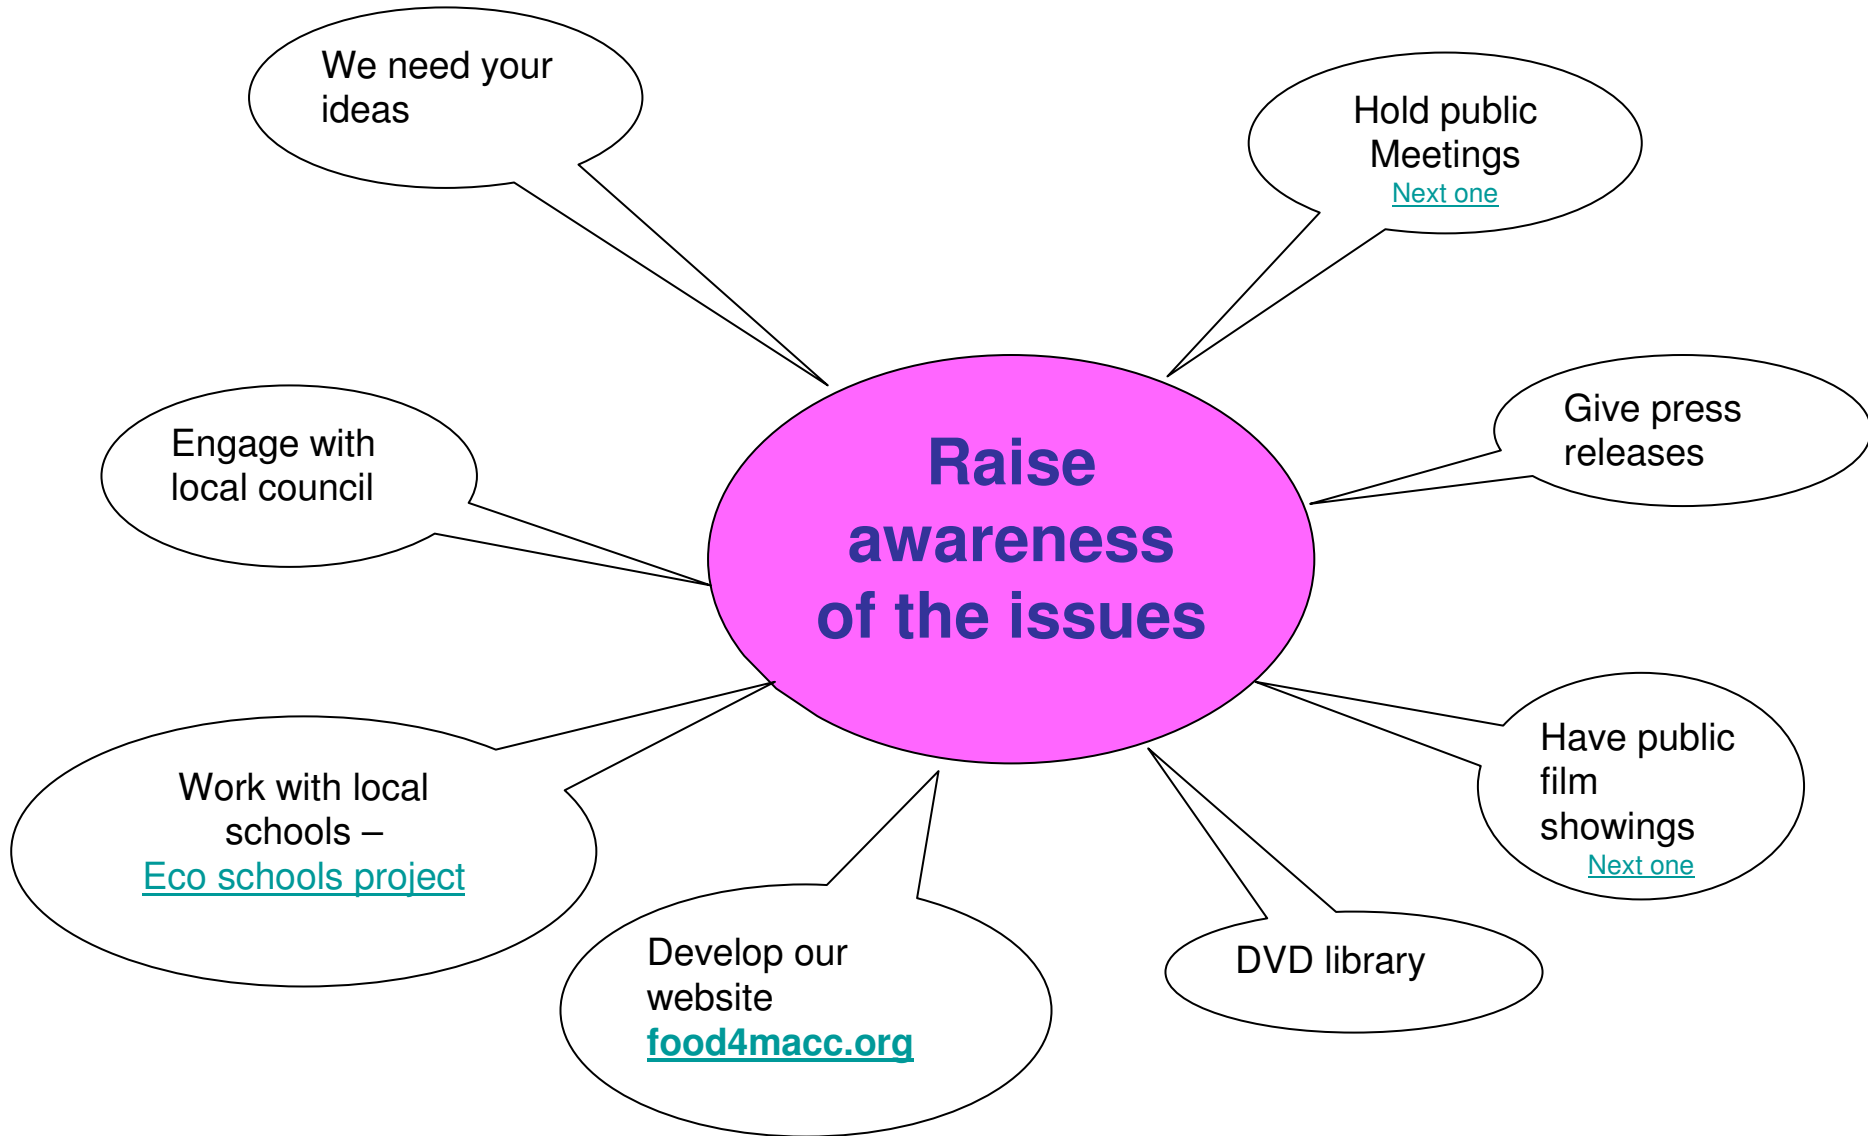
We need your ideas

Hold public Meetings
Next one

Raise awareness of the issues

Engage with local council

Give press releases

Work with local schools –
Eco schools project

Have public film showings
Next one

Develop our website
food4macc.org

DVD library